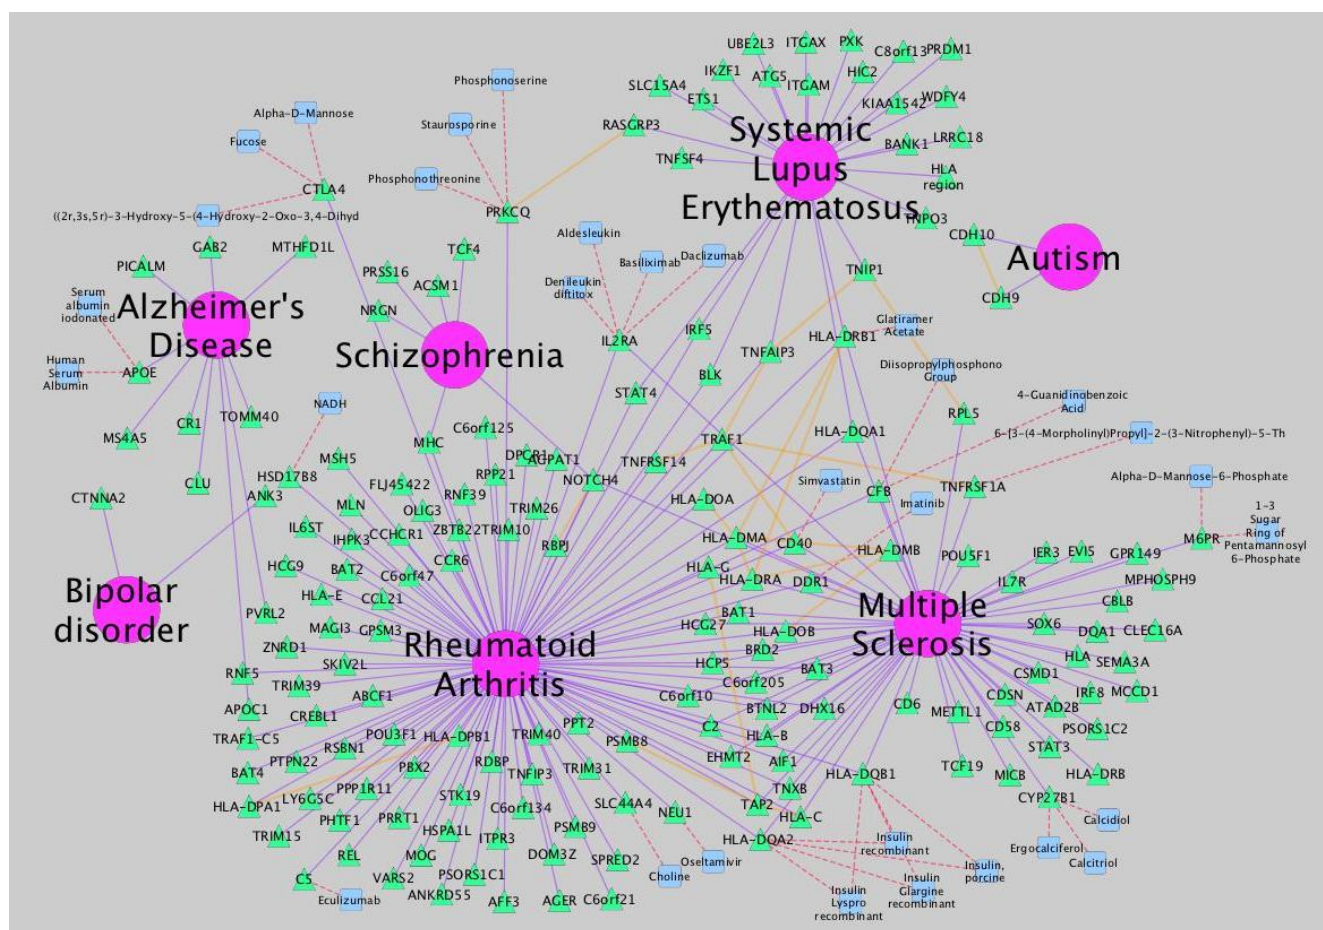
UBE2L3 ITGAX PXK C8orf13 PRDM1
IKZF1 ATG5 HIC2
SLC15A4 ETS1 ITGAM KIAA1542 WDFY4
RASGRP3 LRRC18
TNFSF4 BANK1
Systemic Lupus Erythematosus
HLA region
TNPO3
Phosphonoserine
Alpha-D-Mannose
Staurosporine
Fucose
CTLA4
Phosphonothreonine
((2r,3s,5r)-3-Hydroxy-5-(4-Hydroxy-2-Oxo-3,4-Dihyd
PRKCQ
Aldesleukin
Basiliximab Daclizumab
CDH10
Autism
CDH9
GAB2 MTHFD1L TCF4
PICALM PRSS16 ACSM1
Serum albumin iodonated
Alzheimer's Disease
NRGN
Denileukin diftitox
TNIP1
IL2RA
IRF5
HLA-DRB1
Glatiramer Acetate
Schizophrenia
Human Serum Albumin
APOE
TNFAIP3
Diisopropylphosphono Group
BLK
STAT4
RPL5
4-Guanidinobenzoic Acid
MS4A5 CR1 TOMM40
NADH
HLA-DQA1
6-[3-(4-Morpholinyl)Propyl]-2-(3-Nitrophenyl)-5-Th
MHC C6orf125
TRAF1
MSH5 DPCR1 AGPAT1
NOTCH4 TNFRSF14
HSD17B8
CLU
ANK3 FLJ45422
RPP21
RNF39
Alpha-D-Mannose-6-Phosphate
CTNNA2
HLA-DOA
Simvastatin
CFB
TNFRSF1A
MLN OLIG3
TRIM26
Imatinib
1-3 Sugar Ring of Pentamannosyl 6-Phosphate
M6PR
IL6ST IHPK3 CCHCR1 ZBTB22 TRIM10
RBPJ
HLA-DMA
CD40
HLA-DMB
POU5F1
IER3 EVI5 GPR149
CCR6
HLA-G
HCG9 BAT2 C6orf47
HLA-DRA DDR1
MPHOSPH9
IL7R
Bipolar disorder
HLA-E CCL21
BAT1
Multiple Sclerosis
CBLB
PVRL2 MAGI3 GPSM3
HCG27 HLA-DOB
ZNRD1
Rheumatoid Arthritis
BRD2
SOX6 DQA1 CLEC16A
HLA SEMA3A
SKIV2L
HCP5
BAT3
RNF5
TRIM39
C6orf205
CSMD1
ABCF1
C6orf10
IRF8 MCCD1
APOC1 CREBL1
CD6
BTNL2 DHX16
METTL1
CDSN ATAD2B
TRAF1-C5 RSBN1 POU3F1 HLA-DPB1 TRIM40 PPT2
PSMB8
C2
HLA-B
CD58 PSORS1C2
PTPN22
EHMT2 AIF1
STAT3
BAT4 PBX2
RDBP TNFIP3 TRIM31
HLA-DQB1
TCF19
HLA-DRB
HLA-DPA1 LY6G5C PPP1R11
STK19
TNXB
MICB
CYP27B1
C6orf134
SLC44A4
TAP2
HLA-C
TRIM15 PHTF1 PRRT1
HSPA1L ITPR3
NEU1
Calcidiol
PSMB9
Insulin recombinant
REL MOG
DOM3Z
SPRED2
HLA-DQA2
Ergocalciferol
Calcitriol
Oseltamivir
Insulin, porcine
C5 VARS2 PSORS1C1
Choline
Insulin Glargine recombinant
Eculizumab ANKRD55 AFF3 AGER C6orf21
Insulin Lyspro recombinant